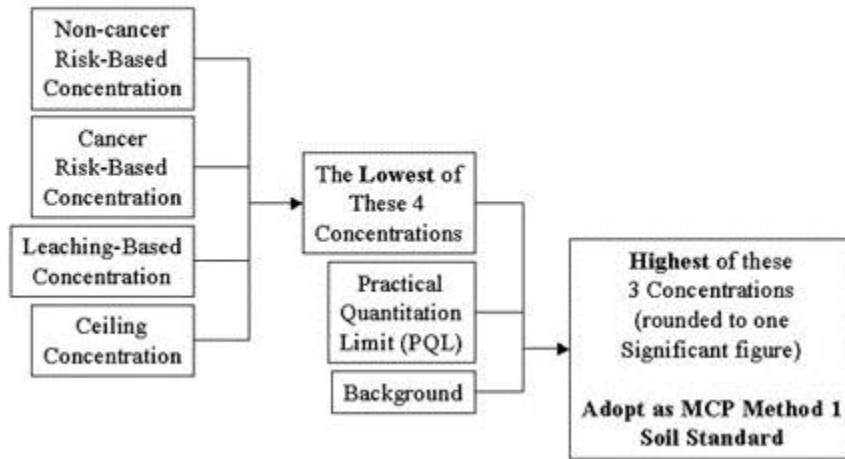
Non-cancer Risk-Based Concentration

Cancer Risk-Based Concentration

Leaching-Based Concentration

Ceiling Concentration

The **Lowest** of These 4 Concentrations

Practical Quantitation Limit (PQL)

Background

**Highest** of these 3 Concentrations (rounded to one Significant figure)

**Adopt as MCP Method 1 Soil Standard**